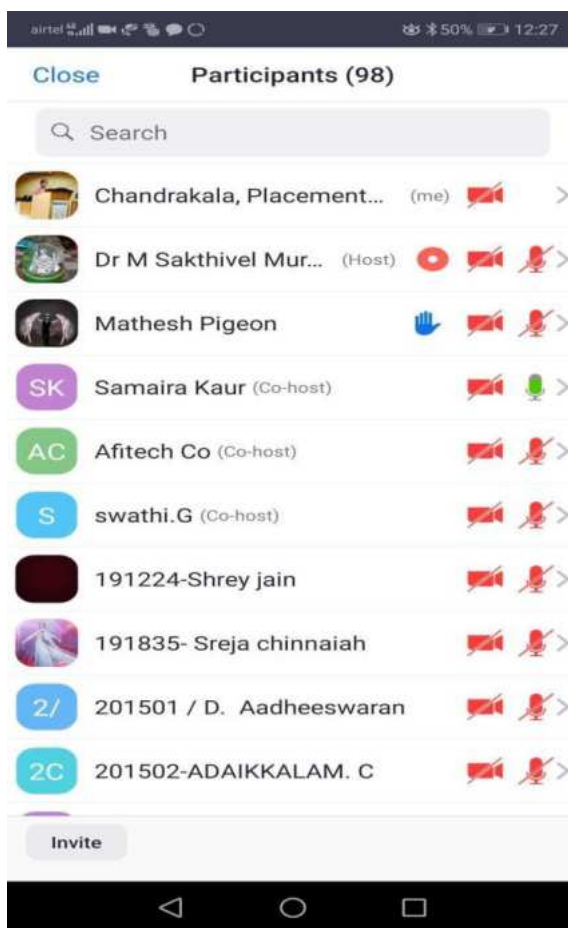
airtel 50% 12:27

Close Participants (98)

Search

Chandrakala, Placement... (me)

Dr M Sakthivel Mur... (Host)

Mathesh Pigeon

SK Samaira Kaur (Co-host)

AC Afitech Co (Co-host)

S swathi.G (Co-host)

191224-Shrey jain

191835- Sreja chinnaiah

2/ 201501 / D. Aadheeswaran

2C 201502-ADAIKKALAM. C

Invite